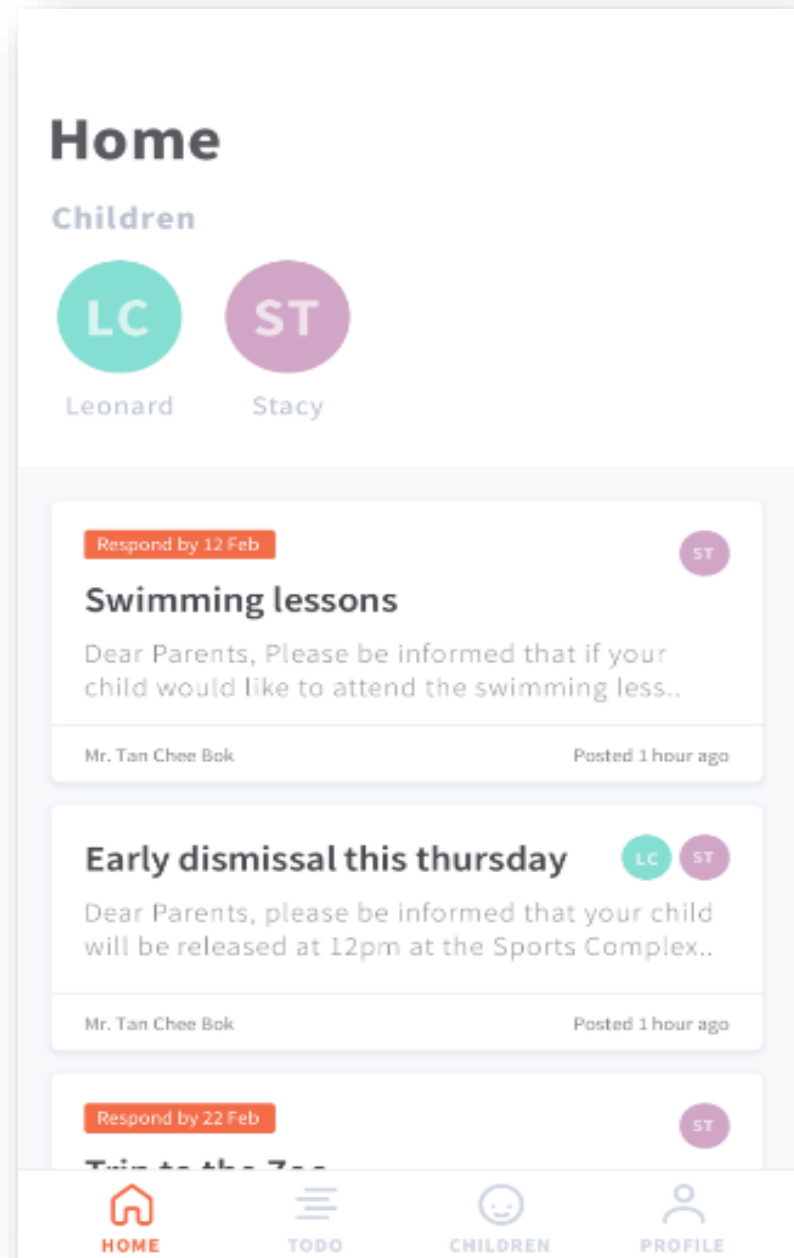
Home

Children

LC
Leonard

ST
Stacy

Respond by 12 Feb

ST

Swimming lessons

Dear Parents, Please be informed that if your child would like to attend the swimming less..

Mr. Tan Chee Bok

Posted 1 hour ago

Early dismissal this thursday

LC ST

Dear Parents, please be informed that your child will be released at 12pm at the Sports Complex..

Mr. Tan Chee Bok

Posted 1 hour ago

Respond by 22 Feb

ST

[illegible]

HOME

TODO

CHILDREN

PROFILE